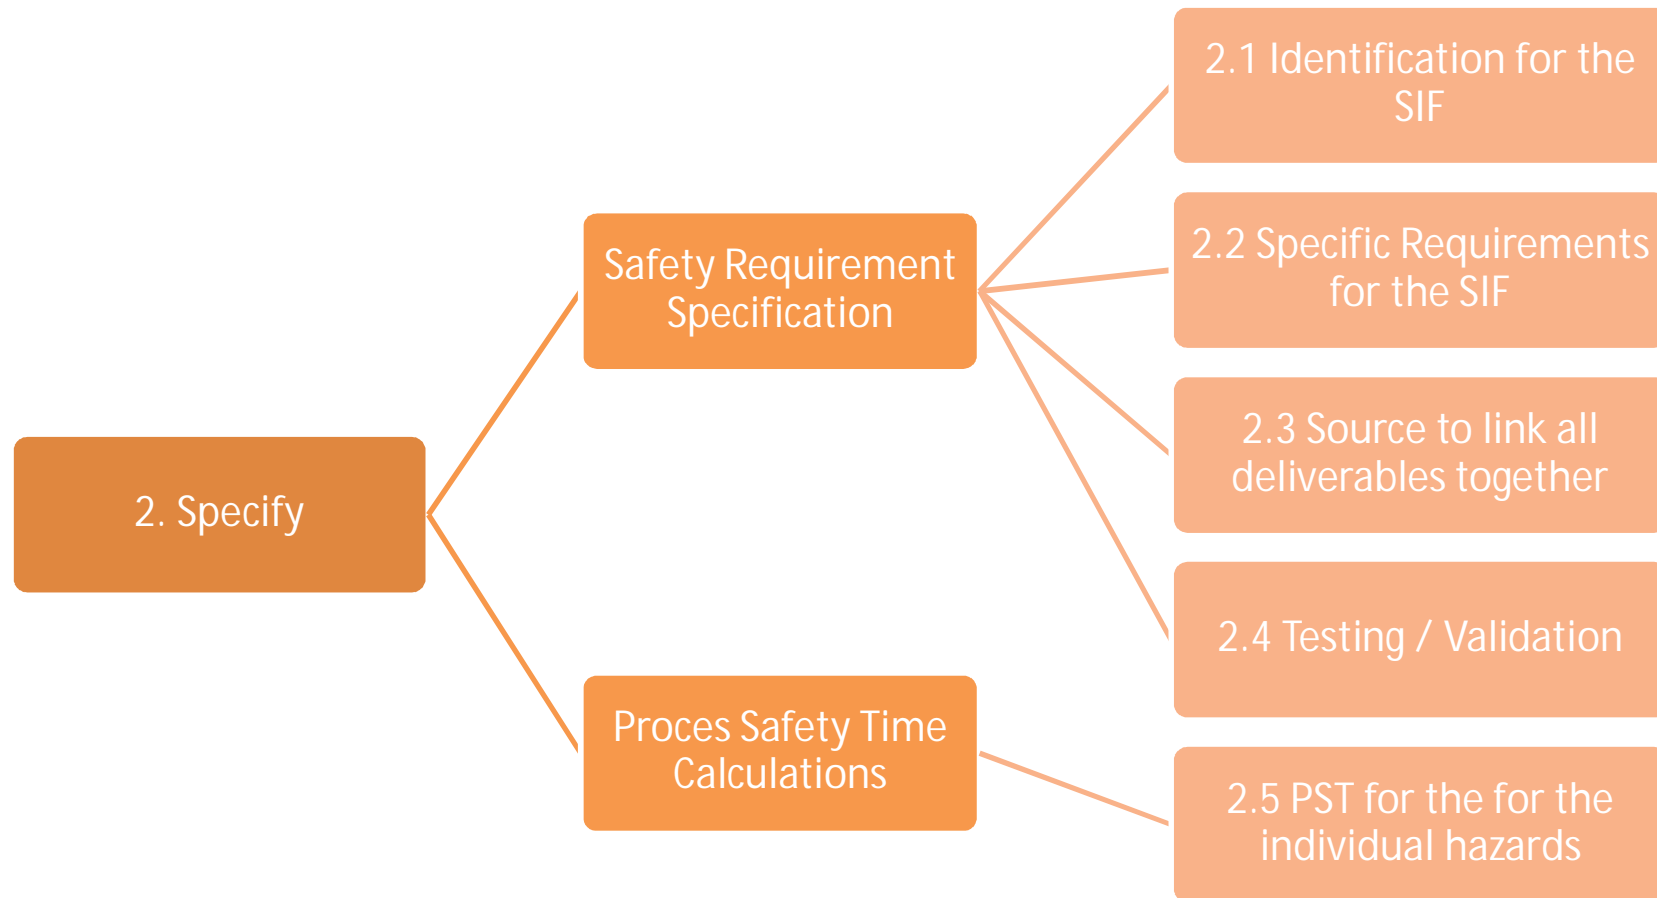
2. Specify

Safety Requirement Specification

Proces Safety Time Calculations

2.1 Identification for the SIF

2.2 Specific Requirements for the SIF

2.3 Source to link all deliverables together

2.4 Testing / Validation

2.5 PST for the for the individual hazards